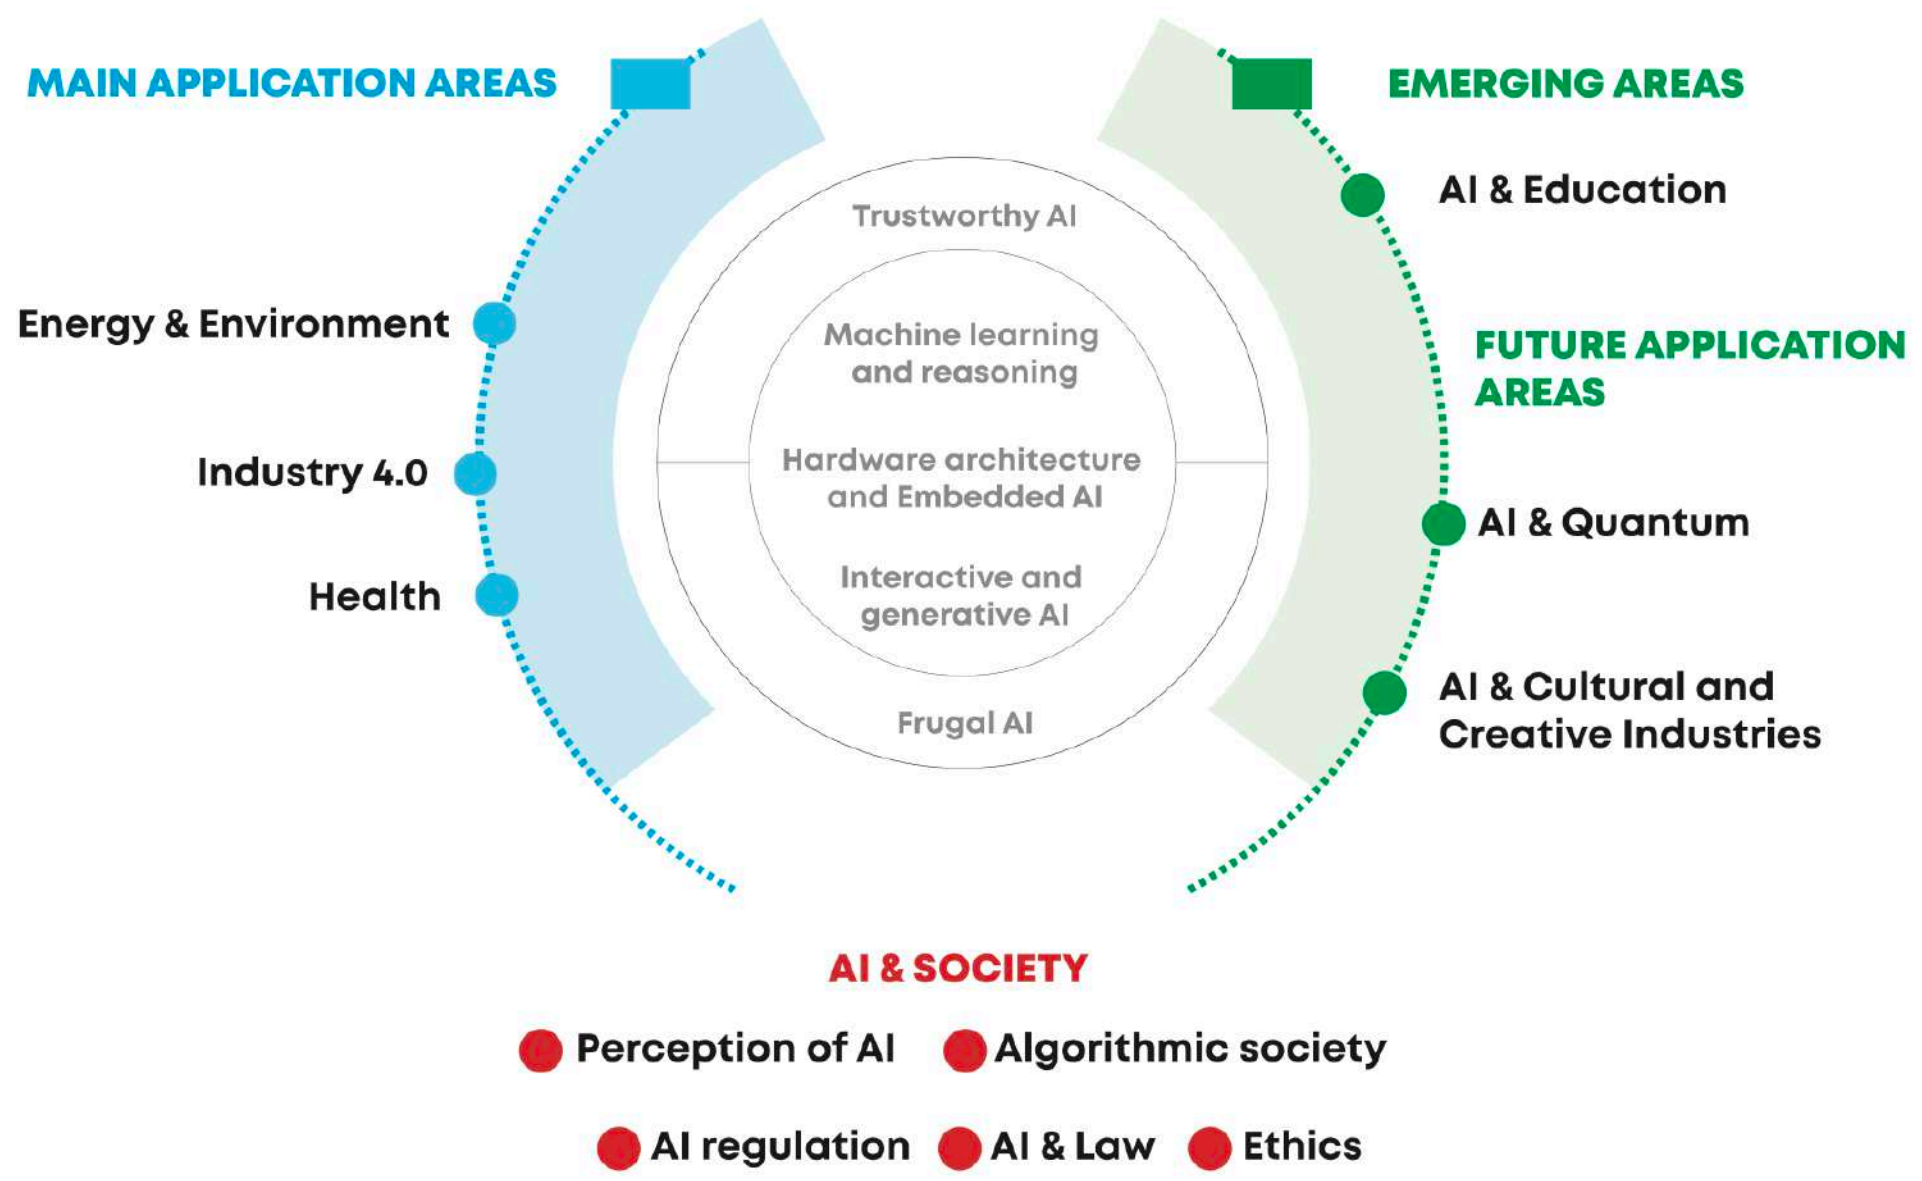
MAIN APPLICATION AREAS

Energy & Environment

Industry 4.0

Health

Trustworthy AI

Machine learning and reasoning

Hardware architecture and Embedded AI

Interactive and generative AI

Frugal AI

EMERGING AREAS

AI & Education

FUTURE APPLICATION AREAS

AI & Quantum

AI & Cultural and Creative Industries

AI & SOCIETY

Perception of AI

Algorithmic society

AI regulation

AI & Law

Ethics